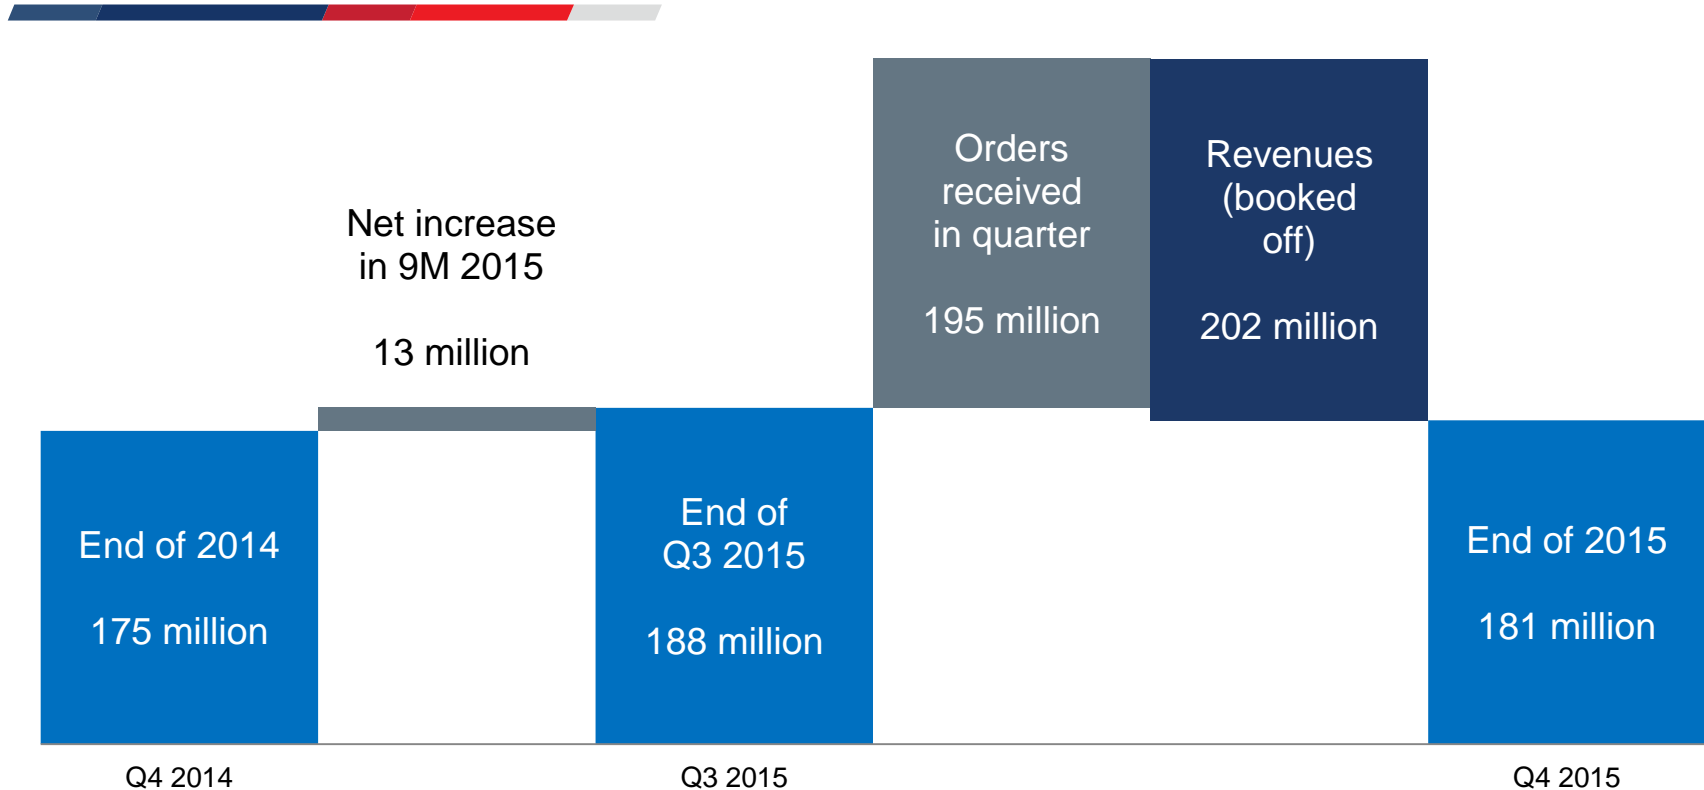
Net increase in 9M 2015

13 million

Orders received in quarter

195 million

Revenues (booked off)

202 million

End of 2014

175 million

End of Q3 2015

188 million

End of 2015

181 million

Q4 2014

Q3 2015

Q4 2015